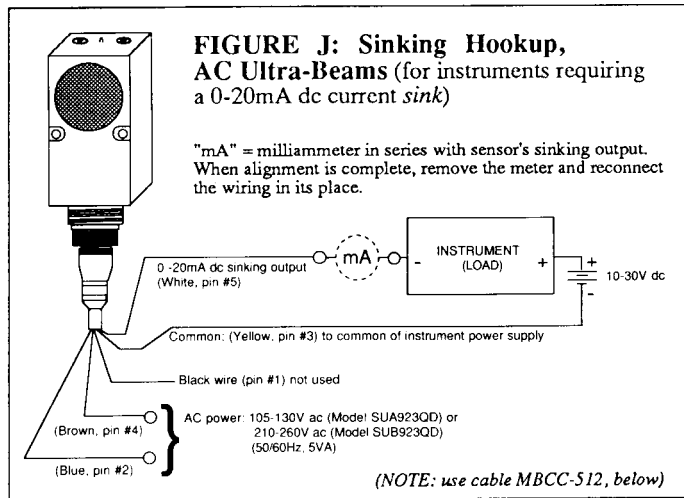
FIGURE J: Sinking Hookup, AC Ultra-Beams (for instruments requiring a 0-20mA dc current *sink*)

"mA" = milliammeter in series with sensor's sinking output. When alignment is complete, remove the meter and reconnect the wiring in its place.

0 -20mA dc sinking output (White, pin #5)

mA

-

INSTRUMENT (LOAD)

+

+

-

10-30V dc

Common: (Yellow, pin #3) to common of instrument power supply

Black wire (pin #1) not used

(Brown, pin #4)

(Blue, pin #2)

AC power: 105-130V ac (Model SUA923QD) or 210-260V ac (Model SUB923QD) (50/60Hz, 5VA)

(NOTE: use cable MBCC-512, below)